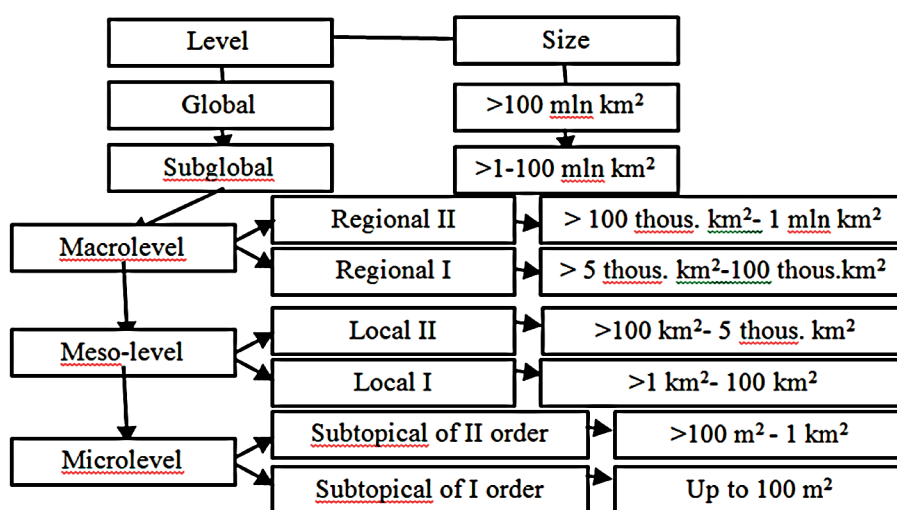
Level

Size

Global

>100 mln km²

Subglobal

>1-100 mln km²

Macrolevel

Regional II

> 100 thous. km²- 1 mln km²

Regional I

> 5 thous. km²-100 thous.km²

Meso-level

Local II

>100 km²- 5 thous. km²

Local I

>1 km²- 100 km²

Microlevel

Subtopical of II order

>100 m² - 1 km²

Subtopical of I order

Up to 100 m²